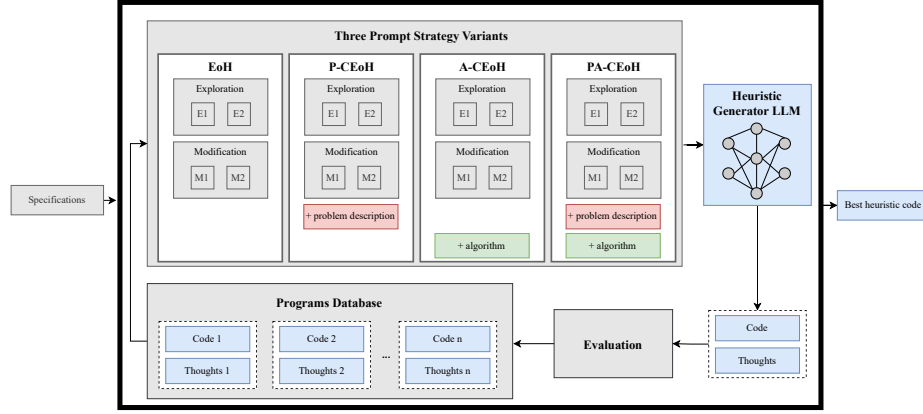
Three Prompt Strategy Variants

EoH
Exploration
E1 E2
Modification
M1 M2

P-CEoH
Exploration
E1 E2
Modification
M1 M2
+ problem description

A-CEoH
Exploration
E1 E2
Modification
M1 M2
+ algorithm

PA-CEoH
Exploration
E1 E2
Modification
M1 M2
+ problem description
+ algorithm

Specifications

Heuristic Generator LLM

Best heuristic code

Programs Database
Code 1
Thoughts 1
Code 2
Thoughts 2
...
Code n
Thoughts n

Evaluation

Code
Thoughts